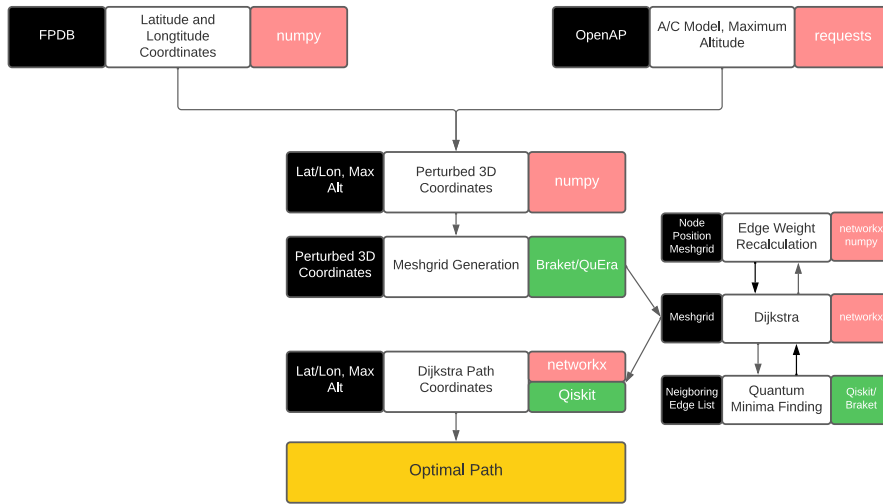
FPDB

Latitude and Longtitude Coordtinates

numpy

OpenAP

A/C Model, Maximum Altitude

requests

Lat/Lon, Max Alt

Perturbed 3D Coordinates

numpy

Node Position Meshgrid

Edge Weight Recalculation

networkx numpy

Perturbed 3D Coordinates

Meshgrid Generation

Braket/QuEra

Meshgrid

Dijkstra

networkx

Lat/Lon, Max Alt

Dijkstra Path Coordinates

networkx

Qiskit

Neigboring Edge List

Quantum Minima Finding

Qiskit/ Braket

Optimal Path